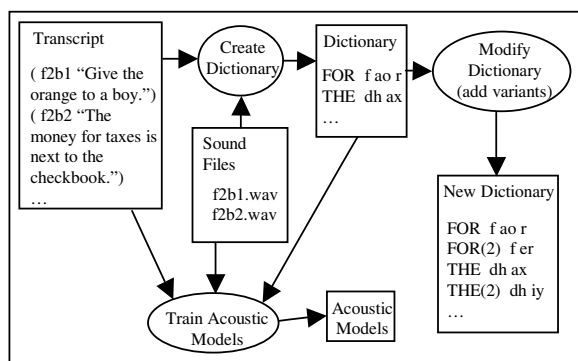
Transcript

( f2b1 “Give the orange to a boy.”)
( f2b2 “The money for taxes is next to the checkbook.”)
…

Create Dictionary

Dictionary

FOR f ao r
THE dh ax
…

Modify Dictionary (add variants)

Sound Files

f2b1.wav
f2b2.wav

New Dictionary

FOR f ao r
FOR(2) f er
THE dh ax
THE(2) dh iy
…

Train Acoustic Models

Acoustic Models